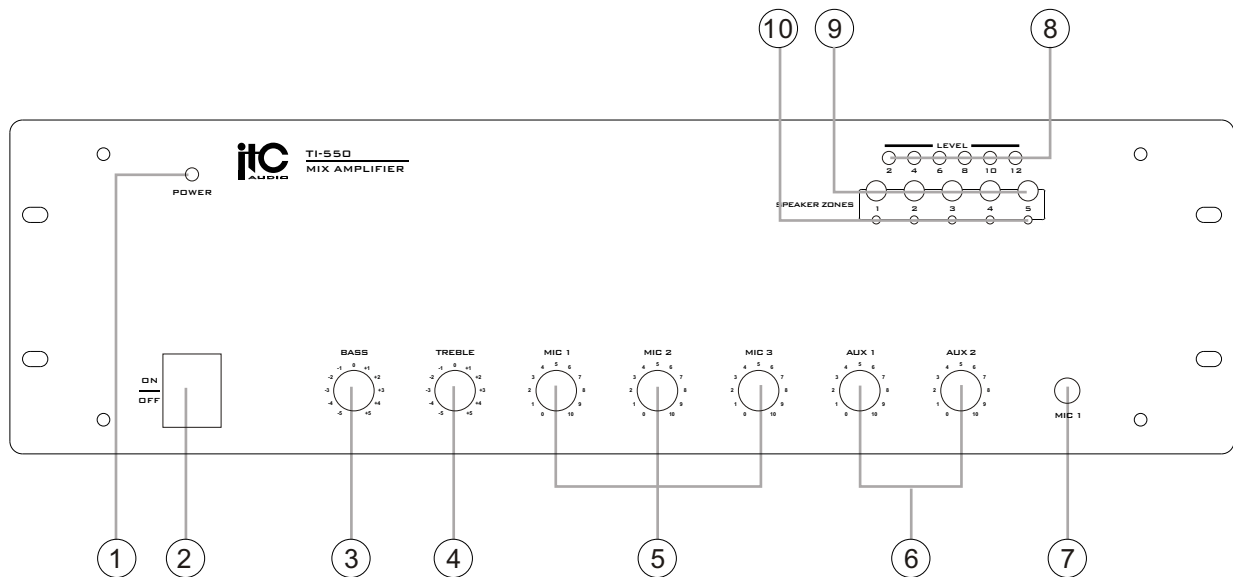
10 9 8

itc AUDIO

TI-550
MIX AMPLIFIER

POWER

LEVEL
2 4 6 8 10 12

SPEAKER ZONES
1 2 3 4 5

ON
OFF

BASS
-1 0 +1 -2 +2 -3 +3 -4 +4 -5 +5

TREBLE
-1 0 +1 -2 +2 -3 +3 -4 +4 -5 +5

MIC 1
4 5 6 3 7 2 8 1 9 0 10

MIC 2
4 5 6 3 7 2 8 1 9 0 10

MIC 3
4 5 6 3 7 2 8 1 9 0 10

AUX 1
4 5 6 3 7 2 8 1 9 0 10

AUX 2
4 5 6 3 7 2 8 1 9 0 10

MIC 1

1 2 3 4 5 6 7